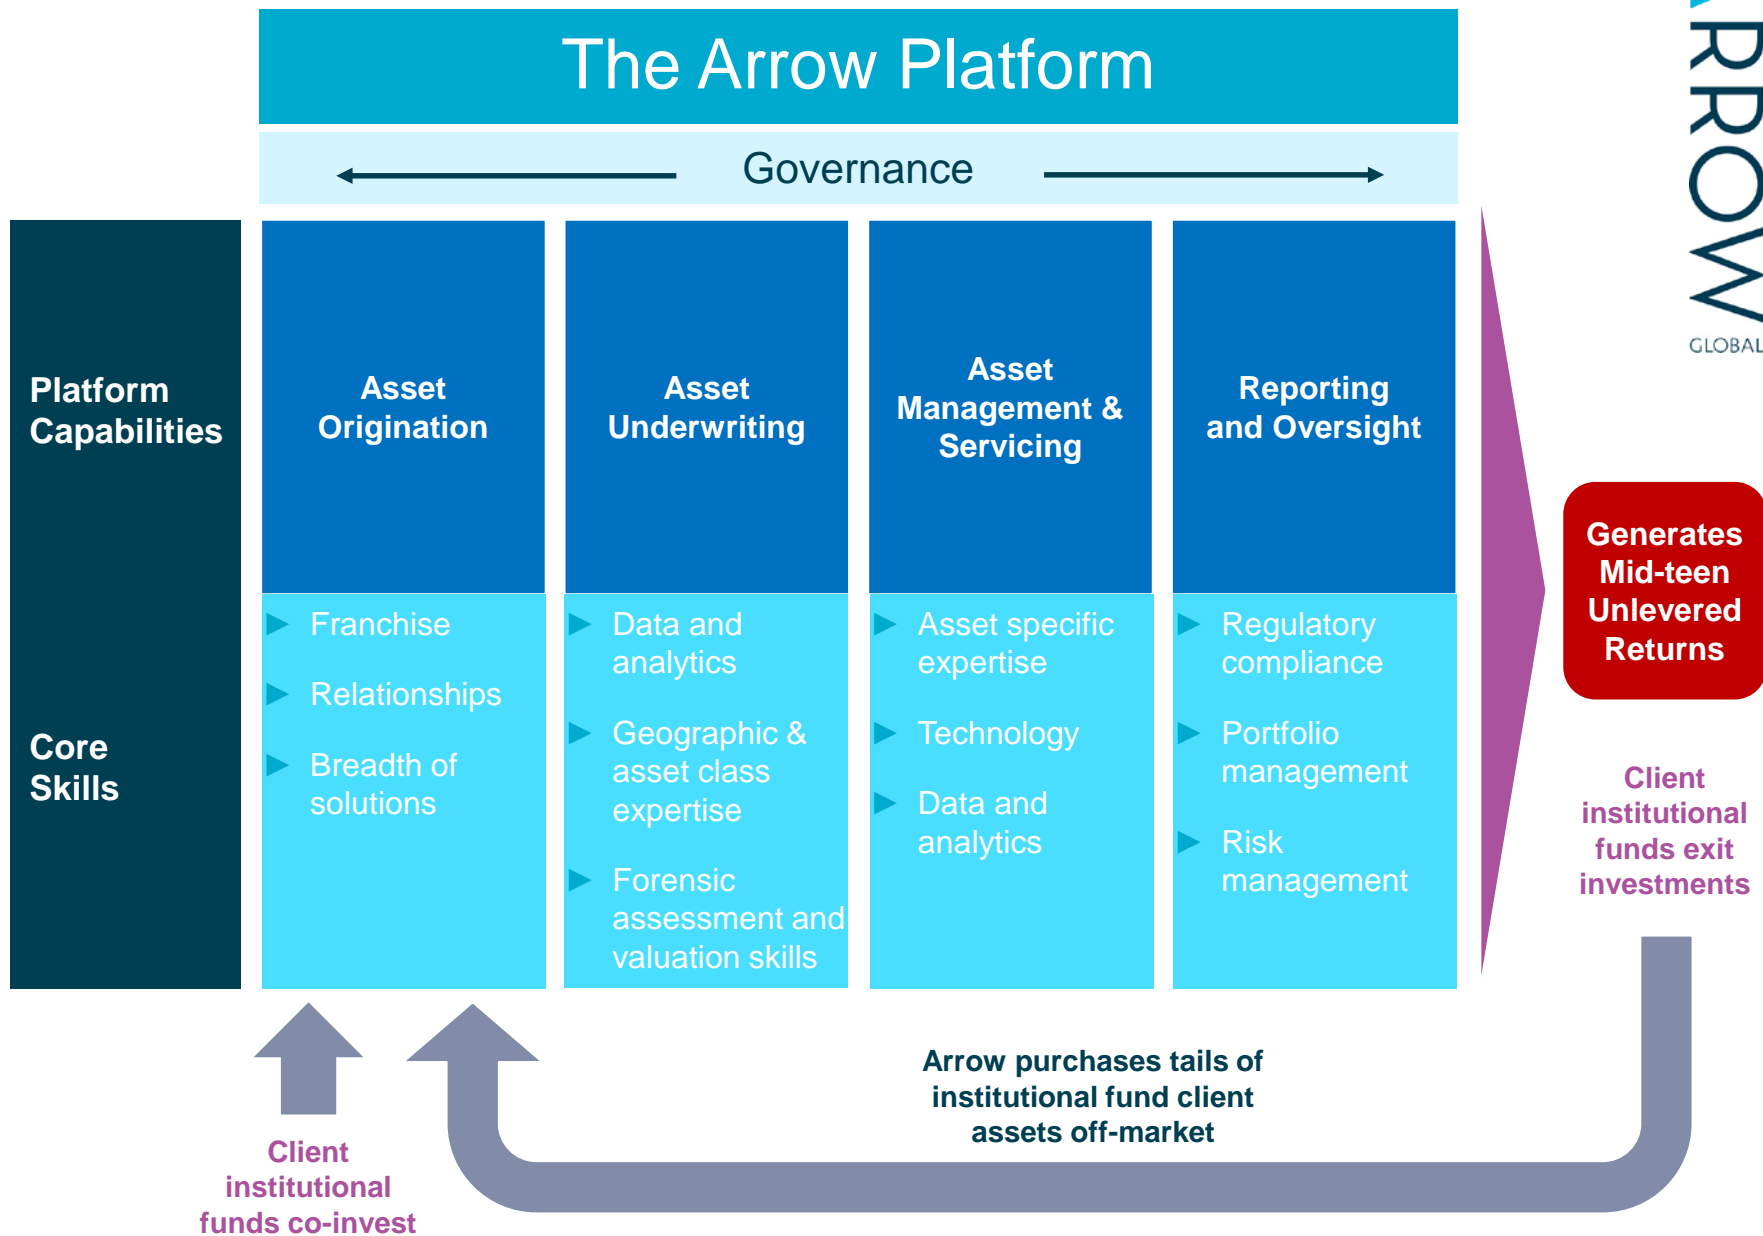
The Arrow Platform

Governance

Platform Capabilities

Core Skills

Asset Origination

Franchise

Relationships

Breadth of solutions

Asset Underwriting

Data and analytics

Geographic & asset class expertise

Forensic assessment and valuation skills

Asset Management & Servicing

Asset specific expertise

Technology

Data and analytics

Reporting and Oversight

Regulatory compliance

Portfolio management

Risk management

Generates Mid-teen Unlevered Returns

Client institutional funds exit investments

Arrow purchases tails of institutional fund client assets off-market

Client institutional funds co-invest

RROW
GLOBAL